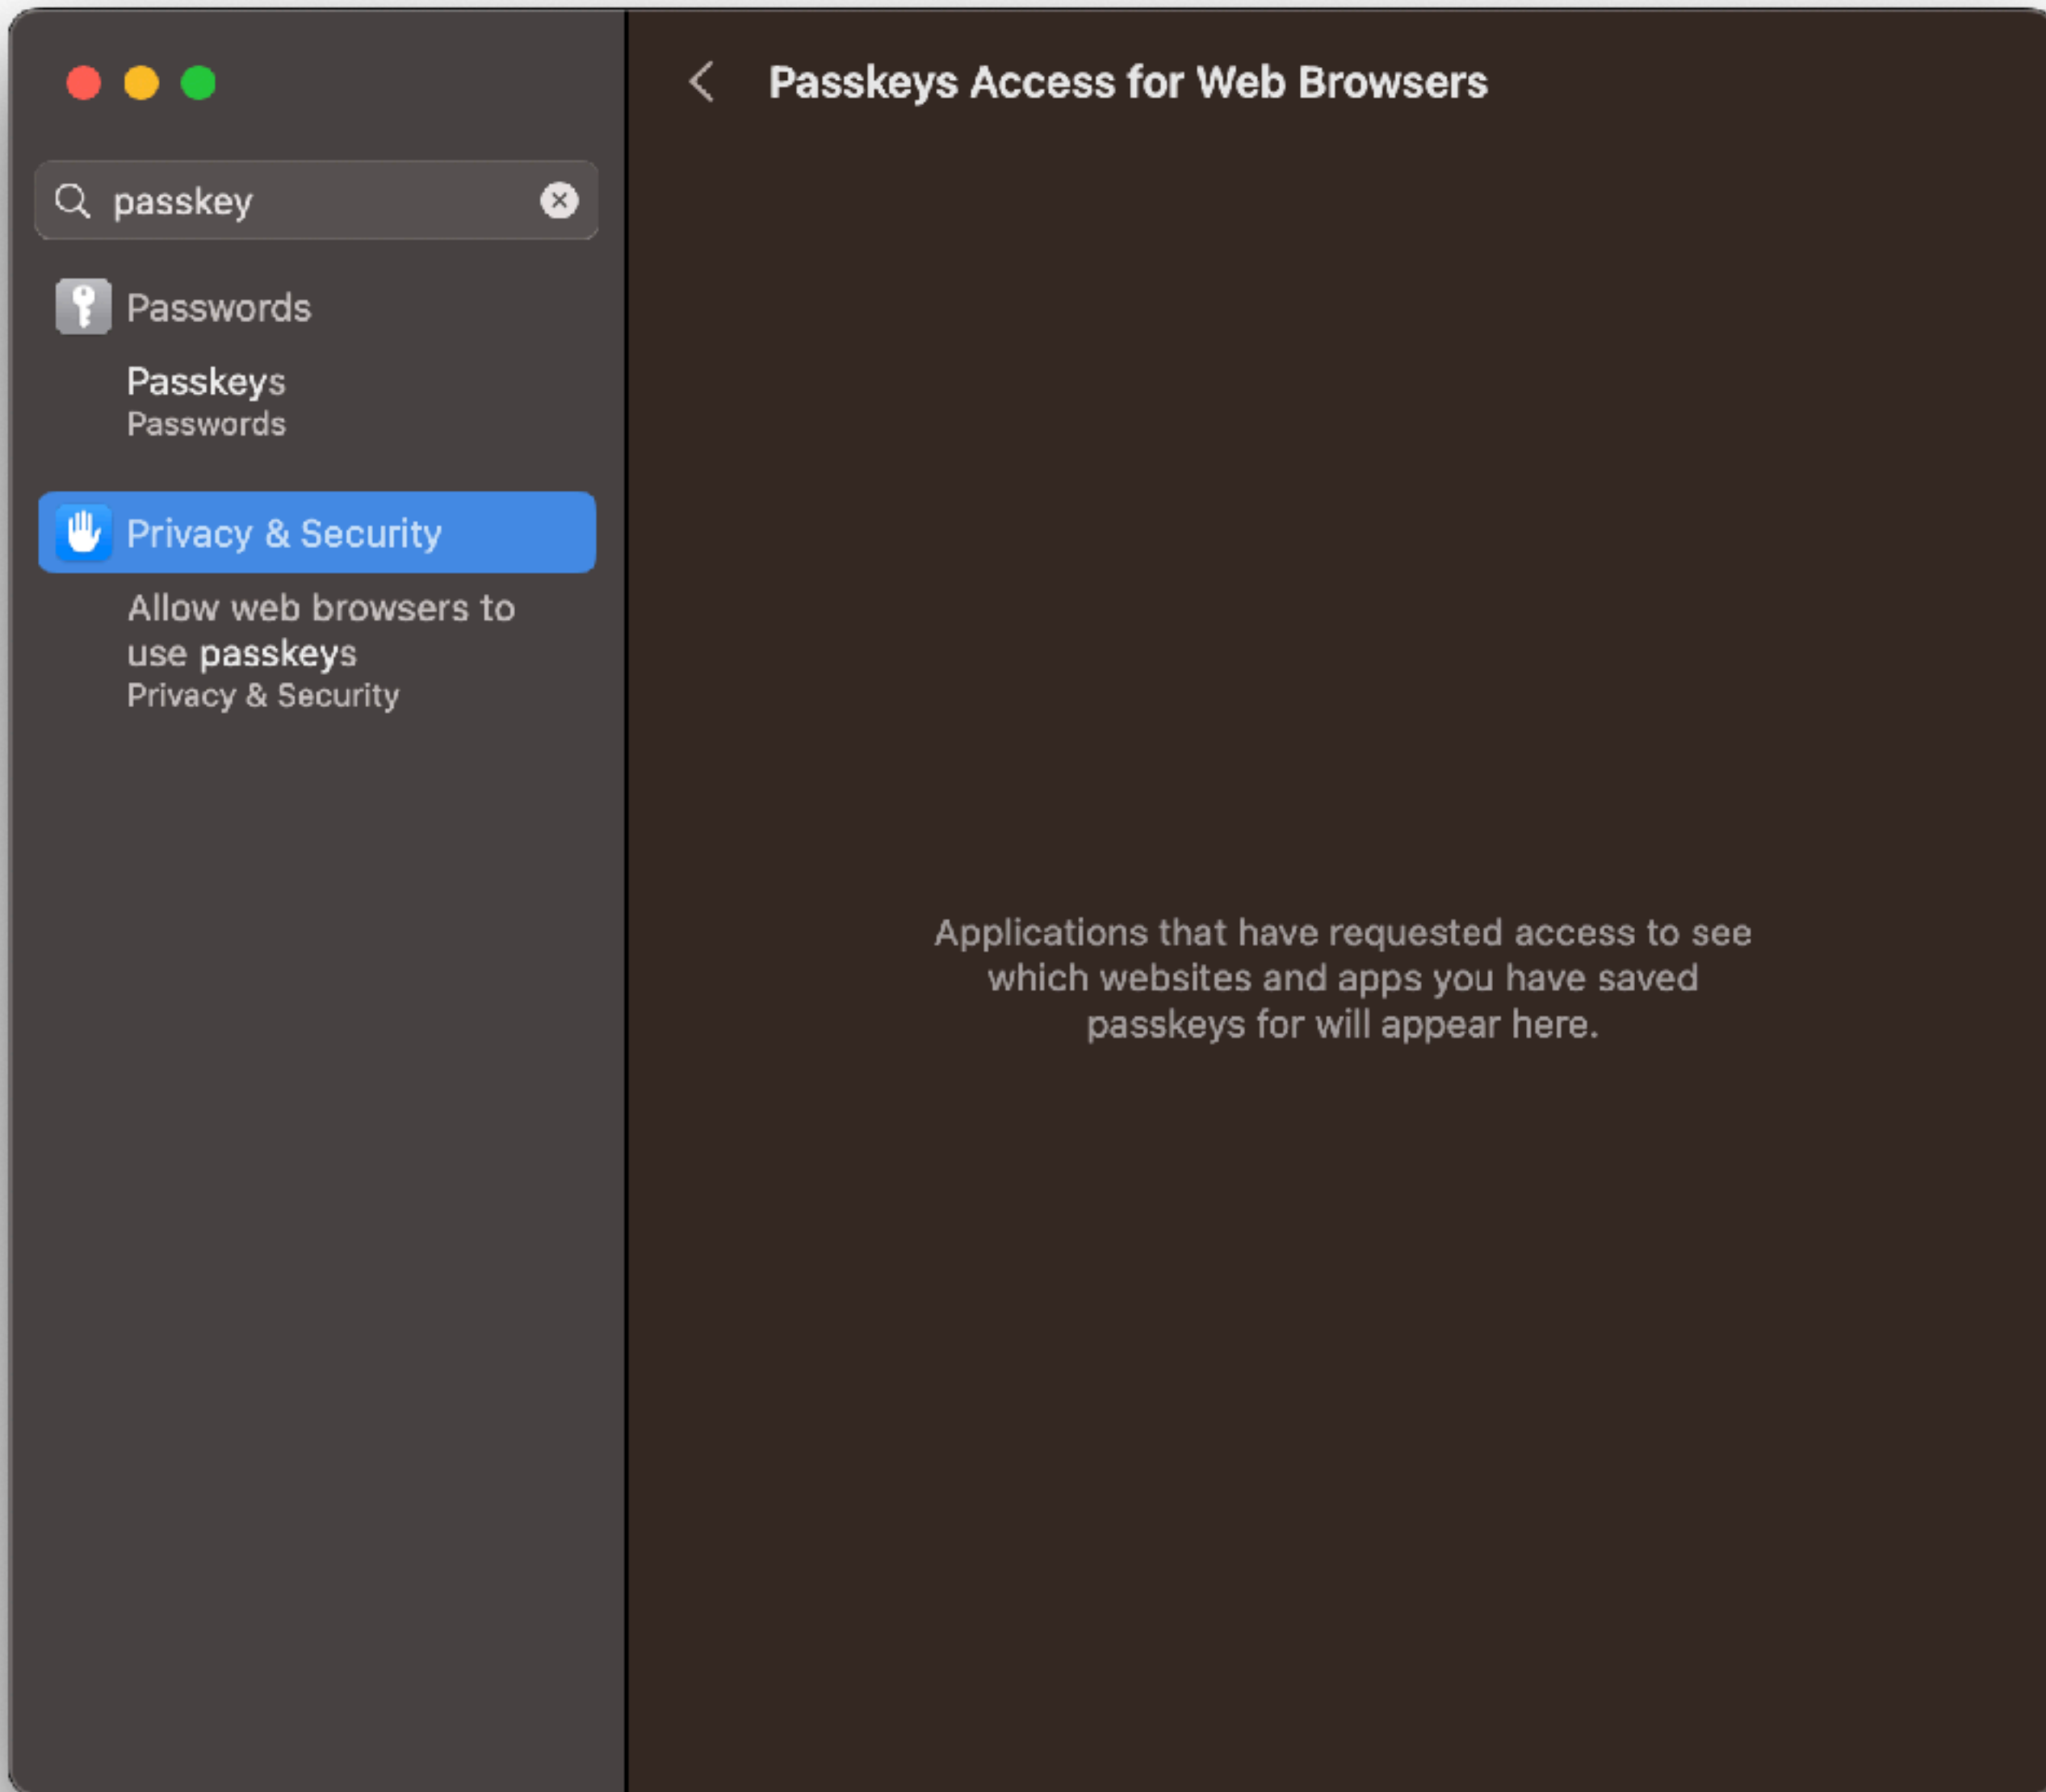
passkey

Passwords

Passkeys
Passwords

Privacy & Security

Allow web browsers to use passkeys
Privacy & Security

Passkeys Access for Web Browsers

Applications that have requested access to see which websites and apps you have saved passkeys for will appear here.